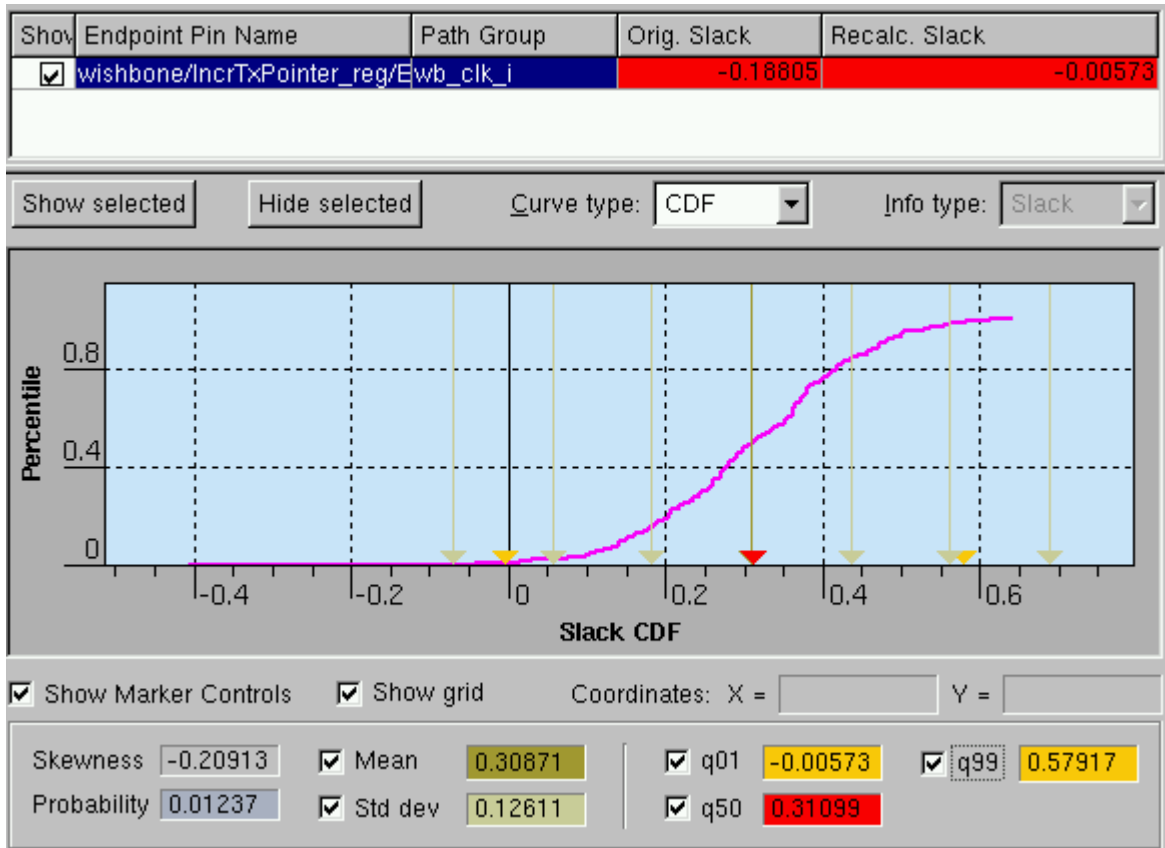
| Show | Endpoint Pin Name | Path Group | Orig. Slack | Recalc. Slack |
|---|---|---|---|---|
| ☑ | wishbone/IncrTxPointer_reg/E | wb_clk_i | -0.18805 | -0.00573 |

Show selected Hide selected Curve type: CDF Info type: Slack

Percentile

0.8

0.4

0

-0.4 -0.2 0 0.2 0.4 0.6

Slack CDF

☑ Show Marker Controls ☑ Show grid Coordinates: X = Y =

Skewness -0.20913 ☑ Mean 0.30871 ☑ q01 -0.00573 ☑ q99 0.57917

Probability 0.01237 ☑ Std dev 0.12611 ☑ q50 0.31099